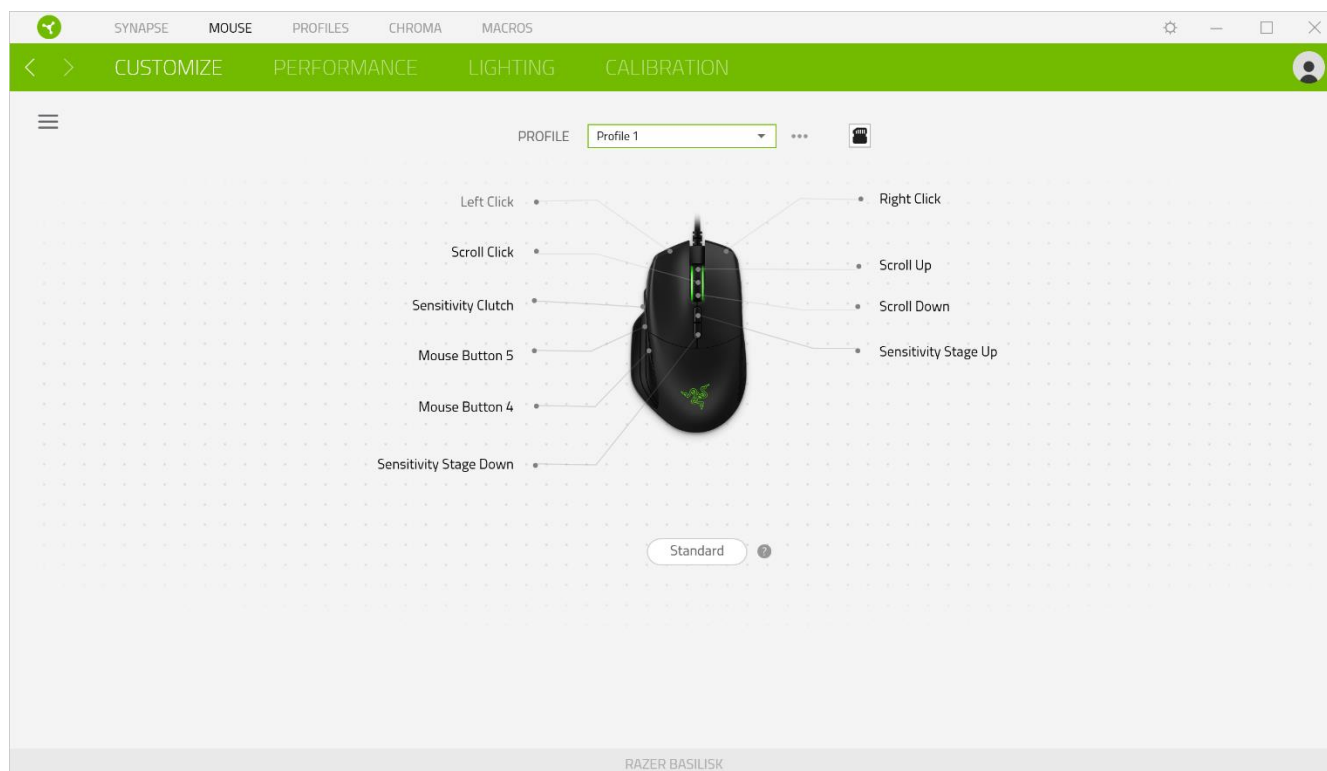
SYNAPSE MOUSE PROFILES CHROMA MACROS

CUSTOMIZE PERFORMANCE LIGHTING CALIBRATION

PROFILE Profile 1 •••

Left Click

Right Click

Scroll Click

Scroll Up

Sensitivity Clutch

Scroll Down

Mouse Button 5

Sensitivity Stage Up

Mouse Button 4

Sensitivity Stage Down

Standard

RAZER BASILISK